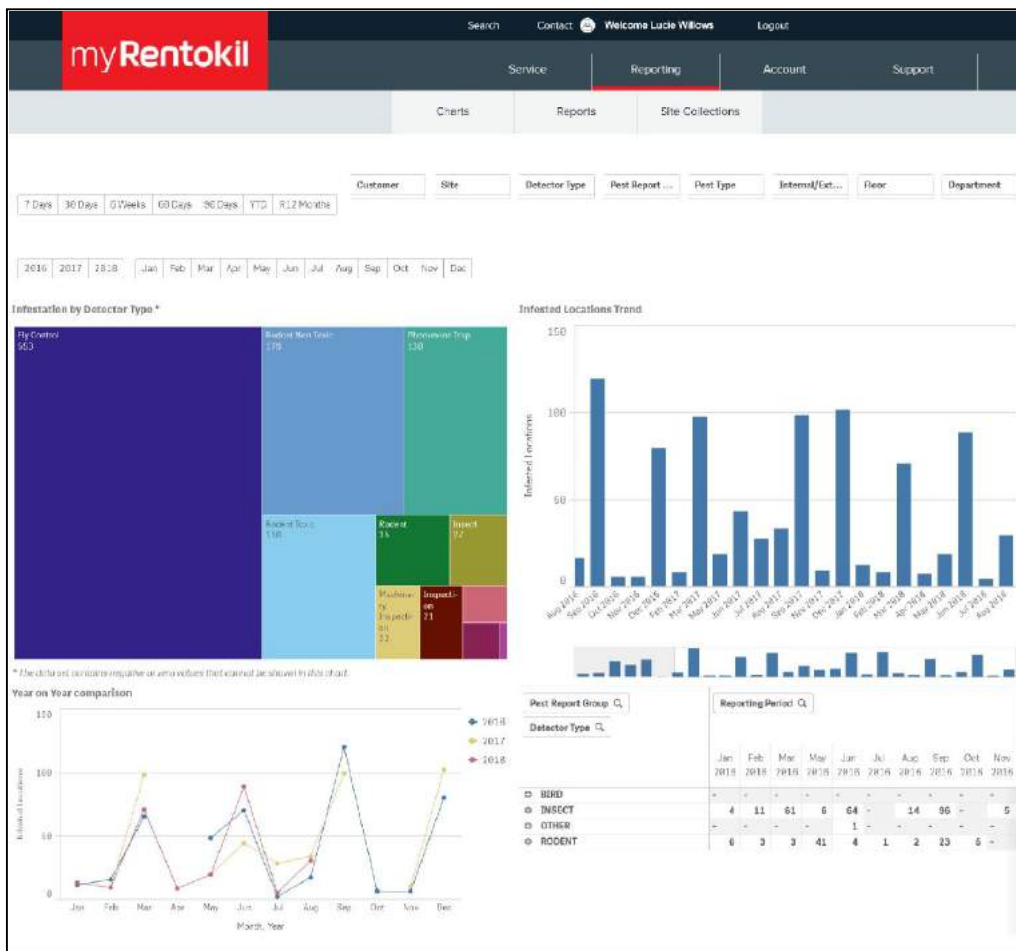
myRentokil

Search Contact Welcome Lucie Willows Logout

Service Reporting Account Support

Charts Reports Site Collections

Customer Site Detector Type Pest Report ... Pest Type Internal/Ext... Floor Department

7 Days 30 Days 6 Weeks 60 Days 90 Days YTD R12 Months

2016 2017 2018 Jan Feb Mar Apr May Jun Jul Aug Sep Oct Nov Dec

Infestation by Detector Type *

Fly Control 953
Rodent Non Toxic 176
Pheromone Trap 130
Rodent Toxic 118
Rodent 36
Insect 32
Machinery Inspection 22
Inspection 21

* The data set contains negative or zero values that cannot be shown in this chart.

Infested Locations Trend

| 150 |
| 100 |
| 50 |
| 0 |

Infested Locations

Aug 2016 Sep 2016 Oct 2016 Nov 2016 Dec 2016 Feb 2017 Mar 2017 May 2017 Jun 2017 Jul 2017 Aug 2017 Sep 2017 Nov 2017 Dec 2017 Jan 2018 Feb 2018 Mar 2018 Apr 2018 May 2018 Jun 2018 Jul 2018 Aug 2018

Year on Year comparison

150
100
50
0

Infested Locations

2016
2017
2018

Jan Feb Mar Apr May Jun Jul Aug Sep Oct Nov Dec

Month, Year

Pest Report Group
Detector Type
Reporting Period

| | Jan 2016 | Feb 2016 | Mar 2016 | May 2016 | Jun 2016 | Jul 2016 | Aug 2016 | Sep 2016 | Oct 2016 | Nov 2016 |
|---|---|---|---|---|---|---|---|---|---|---|
| BIRD | - | - | - | - | - | - | - | - | - | - |
| INSECT | 4 | 11 | 61 | 6 | 64 | - | 14 | 96 | - | 5 |
| OTHER | - | - | - | - | 1 | - | - | - | - | - |
| RODENT | 6 | 3 | 3 | 41 | 4 | 1 | 2 | 23 | 5 | - |